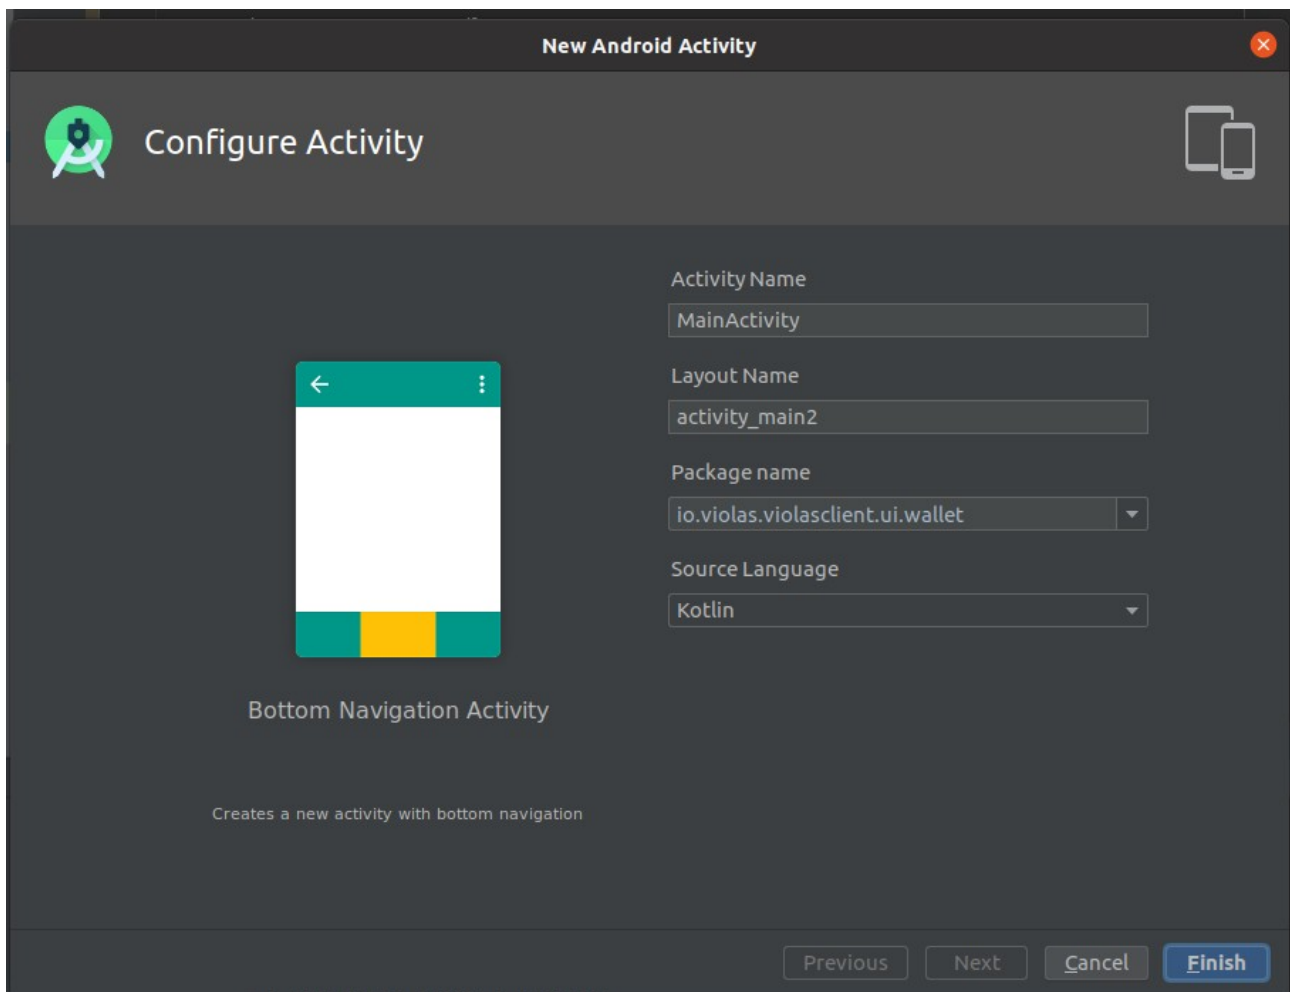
New Android Activity

Configure Activity

Activity Name
MainActivity

Layout Name
activity_main2

Package name
io.violas.violasclient.ui.wallet

Source Language
Kotlin

Bottom Navigation Activity

Creates a new activity with bottom navigation

Previous Next Cancel Finish